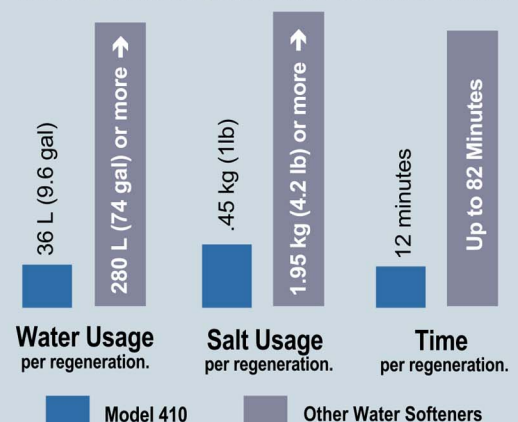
36 L (9.6 gal)

280 L (74 gal) or more ➜

Water Usage
per regeneration.

.45 kg (1lb)

1.95 kg (4.2 lb) or more ➜

Salt Usage
per regeneration.

12 minutes

Up to 82 Minutes

Time
per regeneration.

Model 410

Other Water Softeners